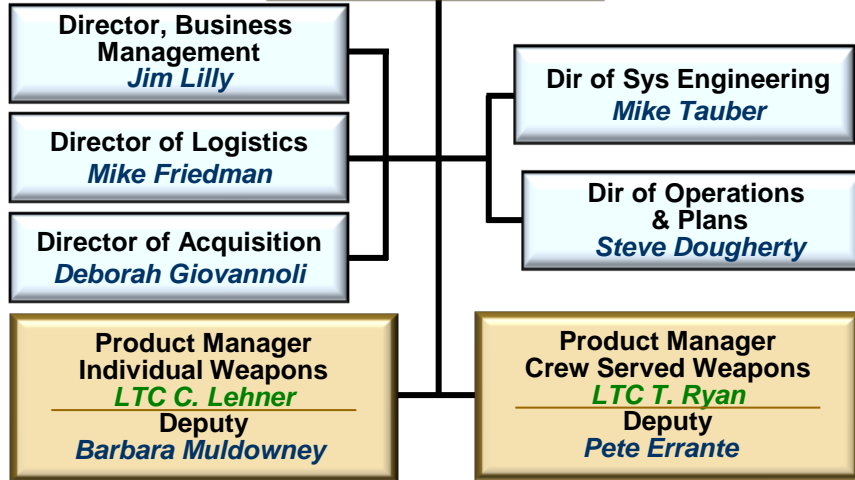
Director, Business Management
Jim Lilly

Director of Logistics
Mike Friedman

Director of Acquisition
Deborah Giovannoli

Dir of Sys Engineering
Mike Tauber

Dir of Operations & Plans
Steve Dougherty

Product Manager Individual Weapons
LTC C. Lehner
Deputy
Barbara Muldowney

Product Manager Crew Served Weapons
LTC T. Ryan
Deputy
Pete Errante